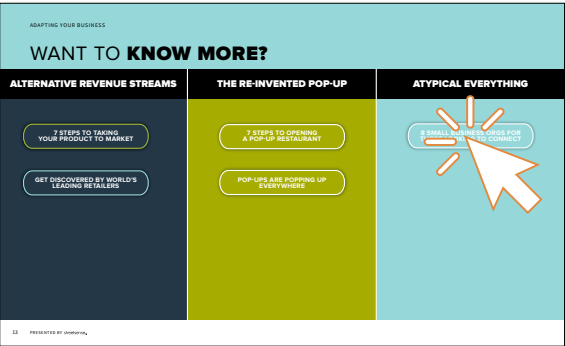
ADAPTING YOUR BUSINESS

WANT TO **KNOW MORE?**

ALTERNATIVE REVENUE STREAMS

7 STEPS TO TAKING YOUR PRODUCT TO MARKET

GET DISCOVERED BY WORLD'S LEADING RETAILERS

THE RE-INVENTED POP-UP

7 STEPS TO OPENING A POP-UP RESTAURANT

POP-UPS ARE POPPING UP EVERYWHERE

ATYPICAL EVERYTHING

8 SMALL BUSINESS ORGS FOR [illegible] TO CONNECT?

12 PRESENTED BY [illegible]